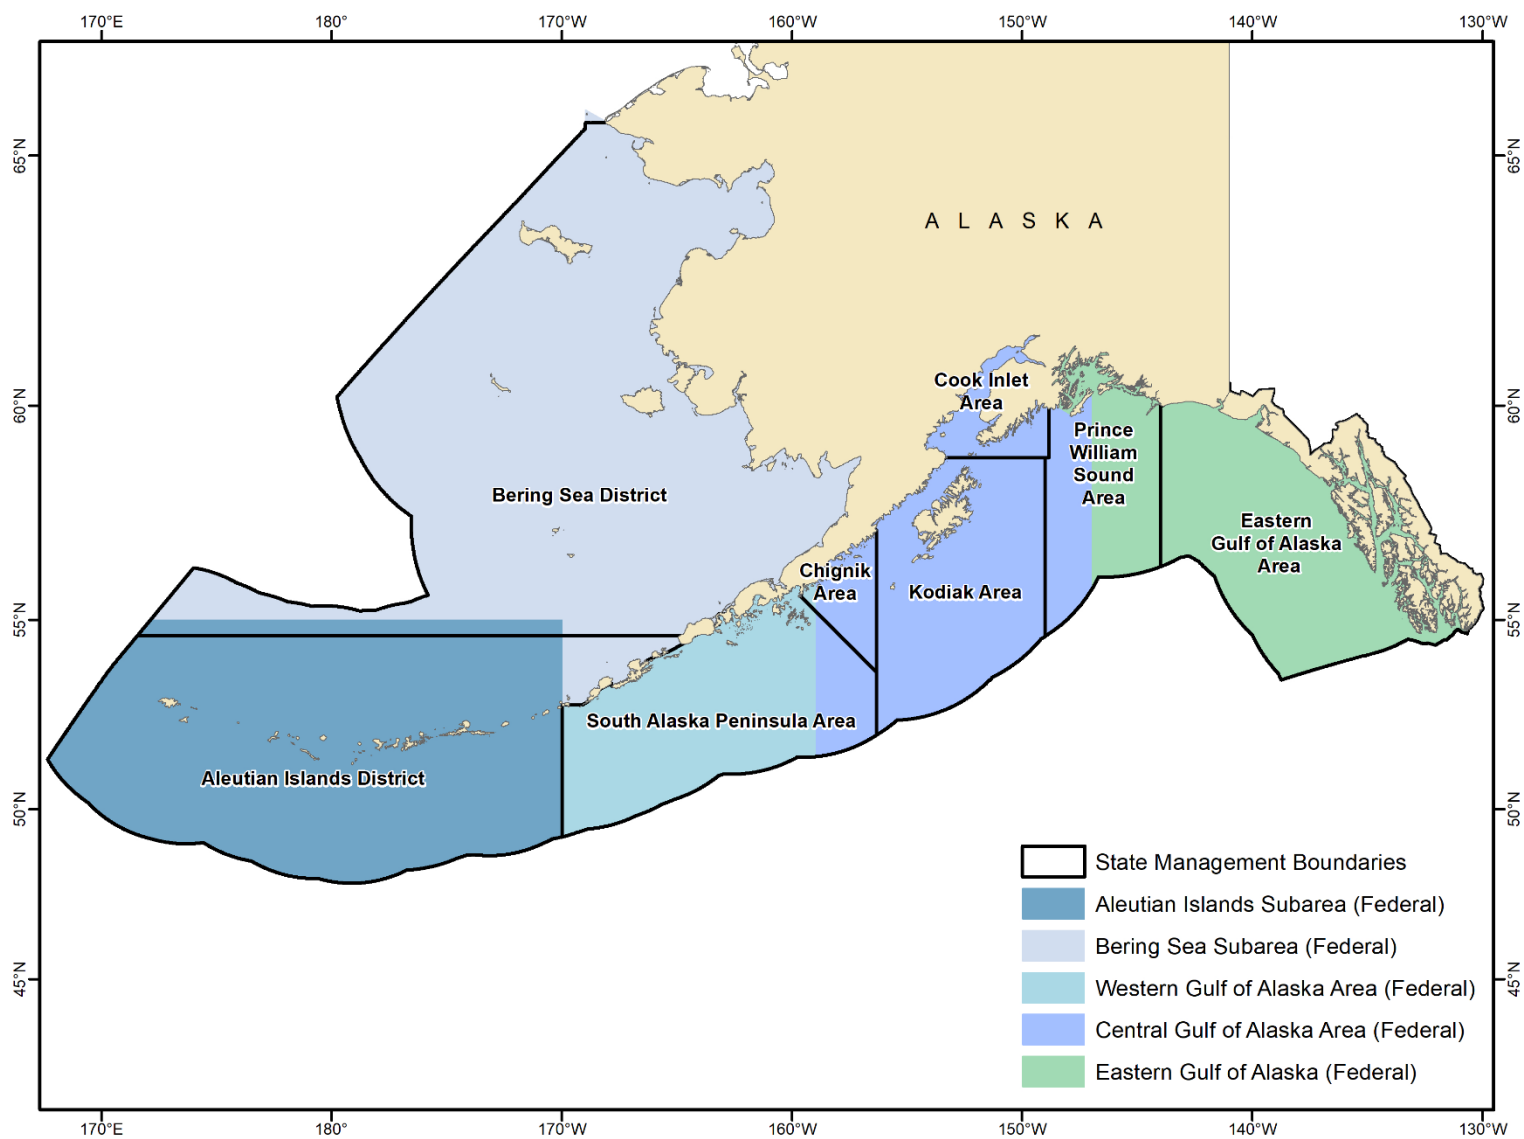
170°E 180° 170°W 160°W 150°W 140°W 130°W

65°N
60°N
55°N
50°N
45°N

65°N
60°N
55°N
50°N
45°N

A L A S K A

Cook Inlet Area

Prince William Sound Area

Bering Sea District

Eastern Gulf of Alaska Area

Chignik Area

Kodiak Area

South Alaska Peninsula Area

Aleutian Islands District

State Management Boundaries
Aleutian Islands Subarea (Federal)
Bering Sea Subarea (Federal)
Western Gulf of Alaska Area (Federal)
Central Gulf of Alaska Area (Federal)
Eastern Gulf of Alaska (Federal)

170°E 180° 170°W 160°W 150°W 140°W 130°W